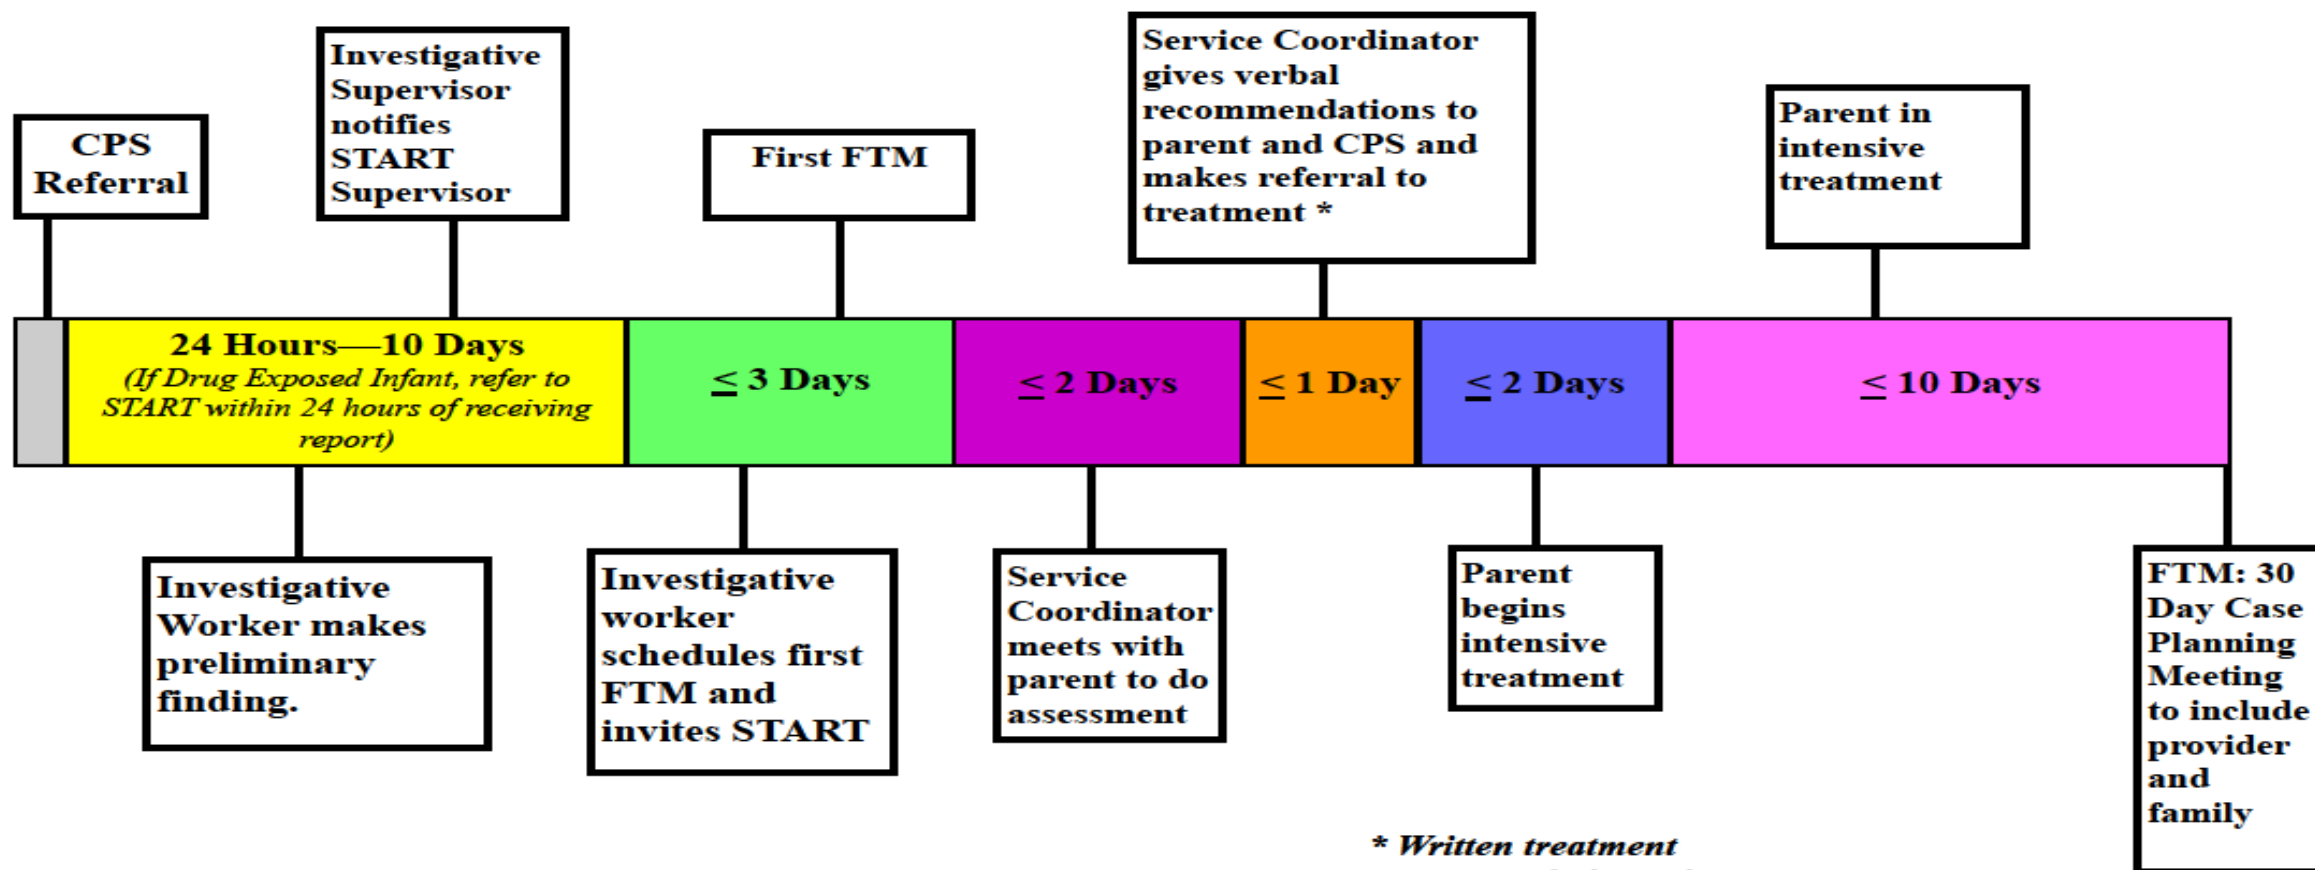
CPS Referral

Investigative Supervisor notifies START Supervisor

First FTM

Service Coordinator gives verbal recommendations to parent and CPS and makes referral to treatment *

Parent in intensive treatment

24 Hours—10 Days (If Drug Exposed Infant, refer to START within 24 hours of receiving report)

$\leq$ 3 Days

$\leq$ 2 Days

$\leq$ 1 Day

$\leq$ 2 Days

$\leq$ 10 Days

Investigative Worker makes preliminary finding.

Investigative worker schedules first FTM and invites START

Service Coordinator meets with parent to do assessment

Parent begins intensive treatment

FTM: 30 Day Case Planning Meeting to include provider and family

* Written treatment